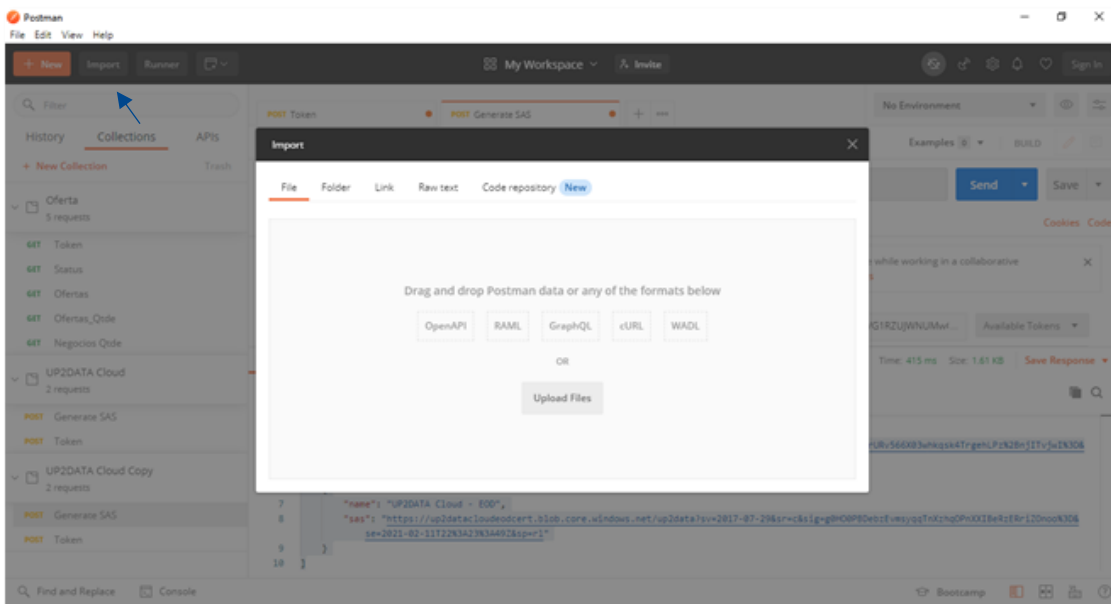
Postman
File Edit View Help

+ New Import Runner

My Workspace Invite

Sign In

Filter

History Collections APIs

+ New Collection Trash

Oferta
5 requests

GET Token
GET Status
GET Ofertas
GET Ofertas_Qtde
GET Negocios Qtde

UP2DATA Cloud
2 requests

POST Generate SAS
POST Token

UP2DATA Cloud Copy
2 requests

POST Generate SAS
POST Token

POST Token
POST Generate SAS

No Environment

Examples 0 BUILD

Send Save

Cookies Code

while working in a collaborative

Available Tokens

Time: 415 ms Size: 1.61 KB Save Response

Import

File Folder Link Raw text Code repository New

Drag and drop Postman data or any of the formats below

OpenAPI RAML GraphQL cURL WADL

OR

Upload Files

7 "name": "UP2DATA Cloud - EOD",
8 "sas": "https://up2datacloudeodcert.blob.core.windows.net/up2data?sv=2017-07-29&sr=c&sig=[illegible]&se=2021-02-11T22%3A23%3A49Z&sp=rl"
9 }
10 ]

Find and Replace Console

Bootcamp